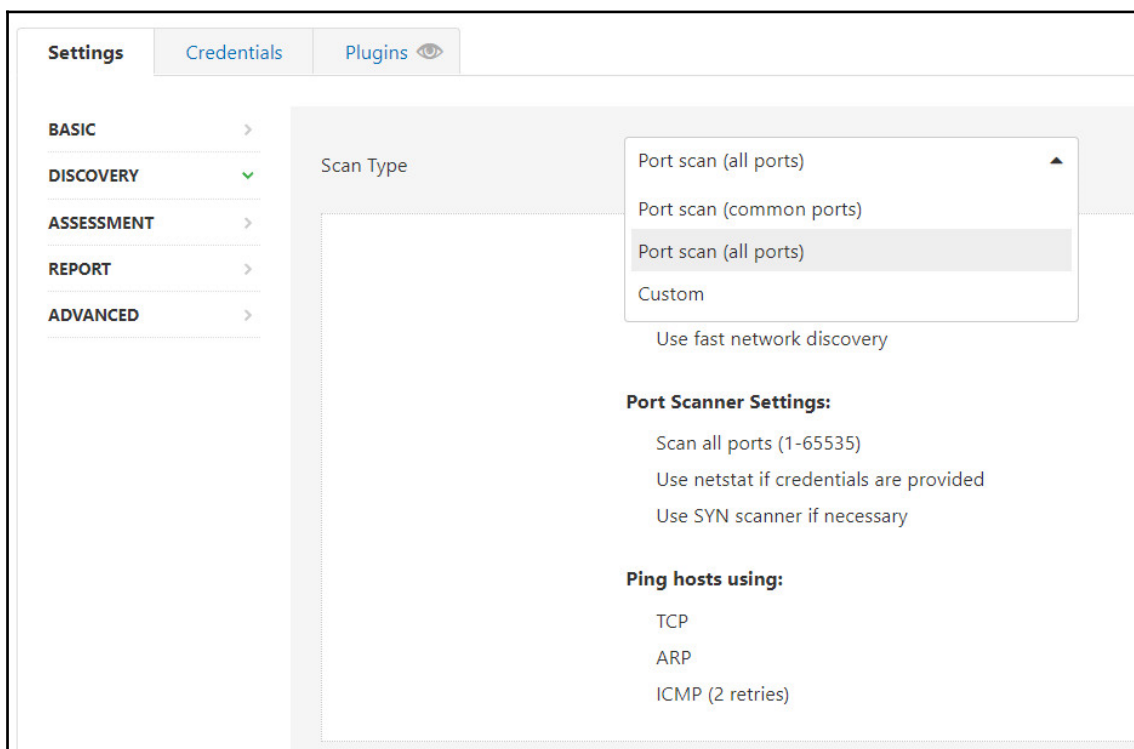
Settings Credentials Plugins

BASIC
DISCOVERY
ASSESSMENT
REPORT
ADVANCED

Scan Type

Port scan (all ports)

Port scan (common ports)
Port scan (all ports)
Custom

Use fast network discovery

Port Scanner Settings:

Scan all ports (1-65535)
Use netstat if credentials are provided
Use SYN scanner if necessary

Ping hosts using:

TCP
ARP
ICMP (2 retries)